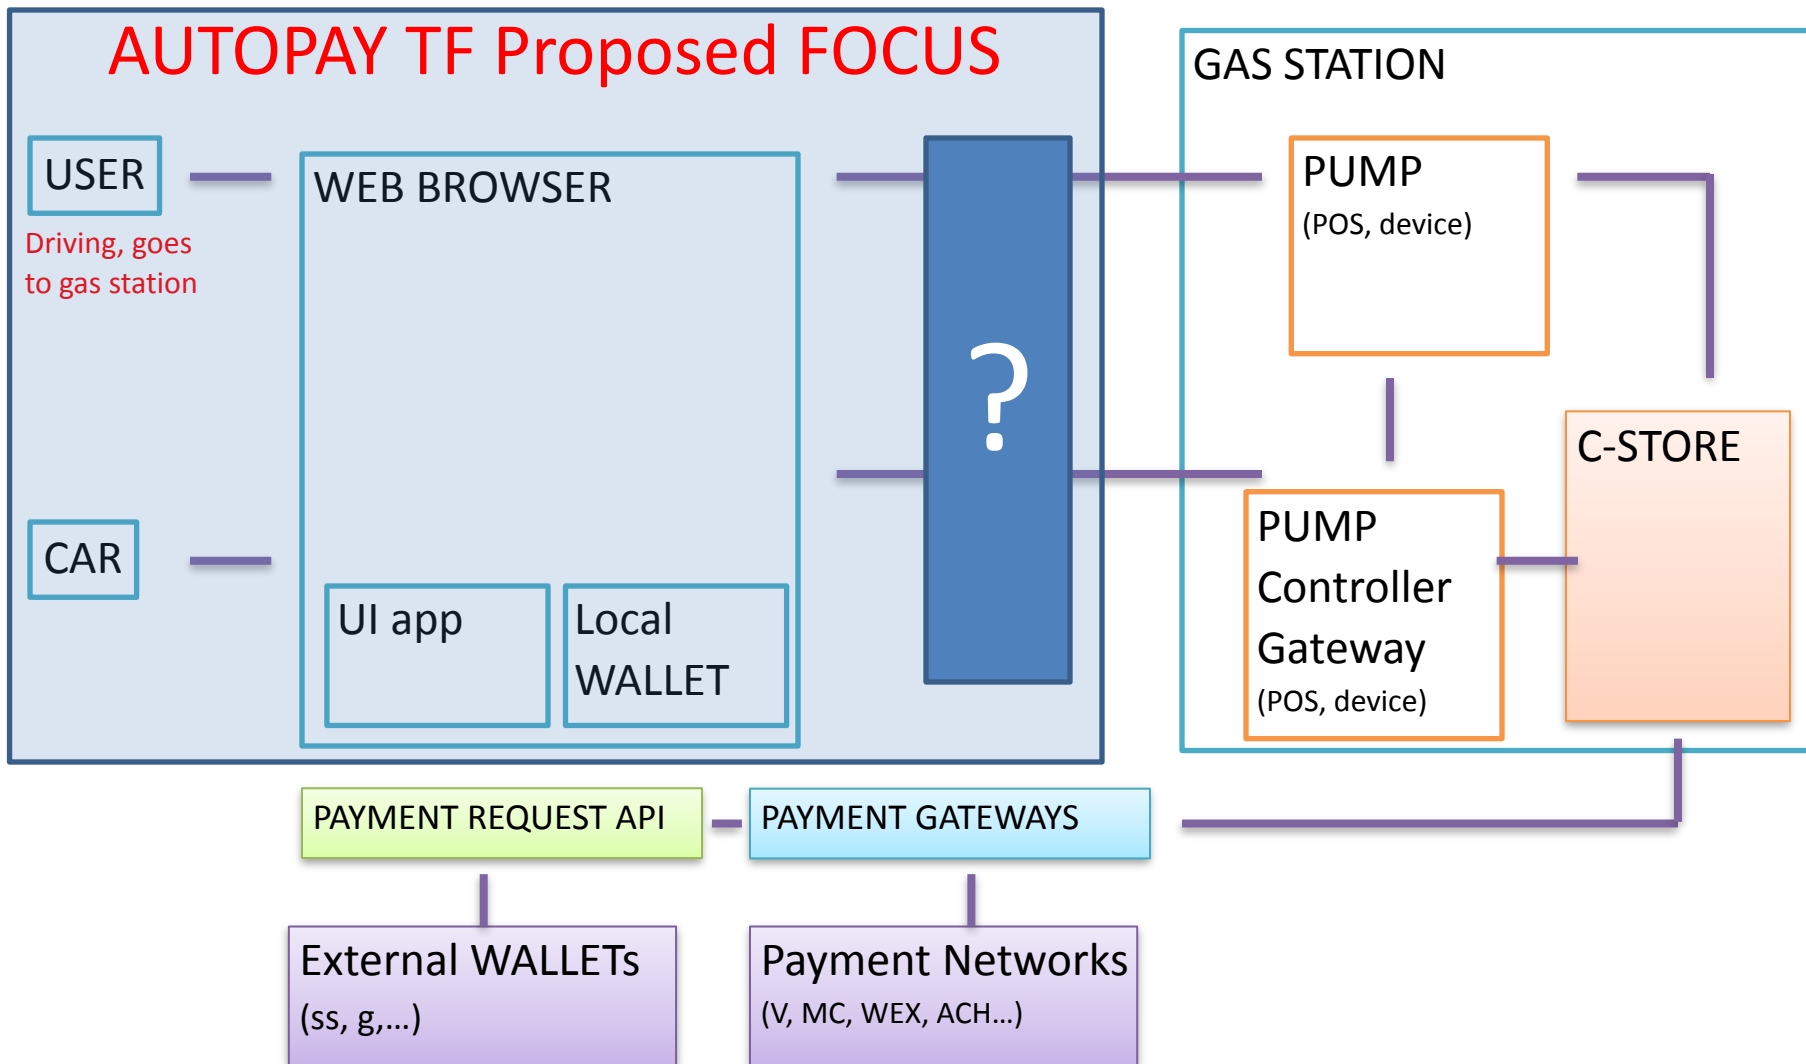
AUTOPAY TF Proposed FOCUS

USER

Driving, goes to gas station

CAR

WEB BROWSER

UI app

Local WALLET

?

GAS STATION

PUMP
(POS, device)

PUMP Controller Gateway
(POS, device)

C-STORE

PAYMENT REQUEST API

PAYMENT GATEWAYS

External WALLETs
(ss, g,…)

Payment Networks
(V, MC, WEX, ACH…)